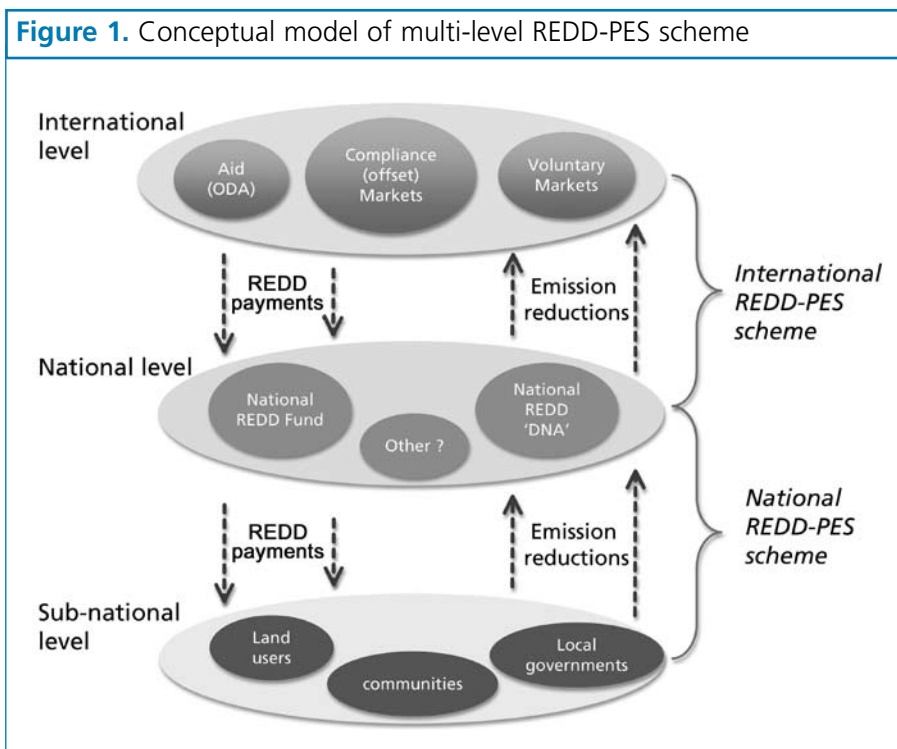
**Figure 1.** Conceptual model of multi-level REDD-PES scheme

International level

Aid (ODA)

Compliance (offset) Markets

Voluntary Markets

REDD payments

Emission reductions

International REDD-PES scheme

National level

National REDD Fund

Other ?

National REDD 'DNA'

REDD payments

Emission reductions

National REDD-PES scheme

Sub-national level

Land users

communities

Local governments